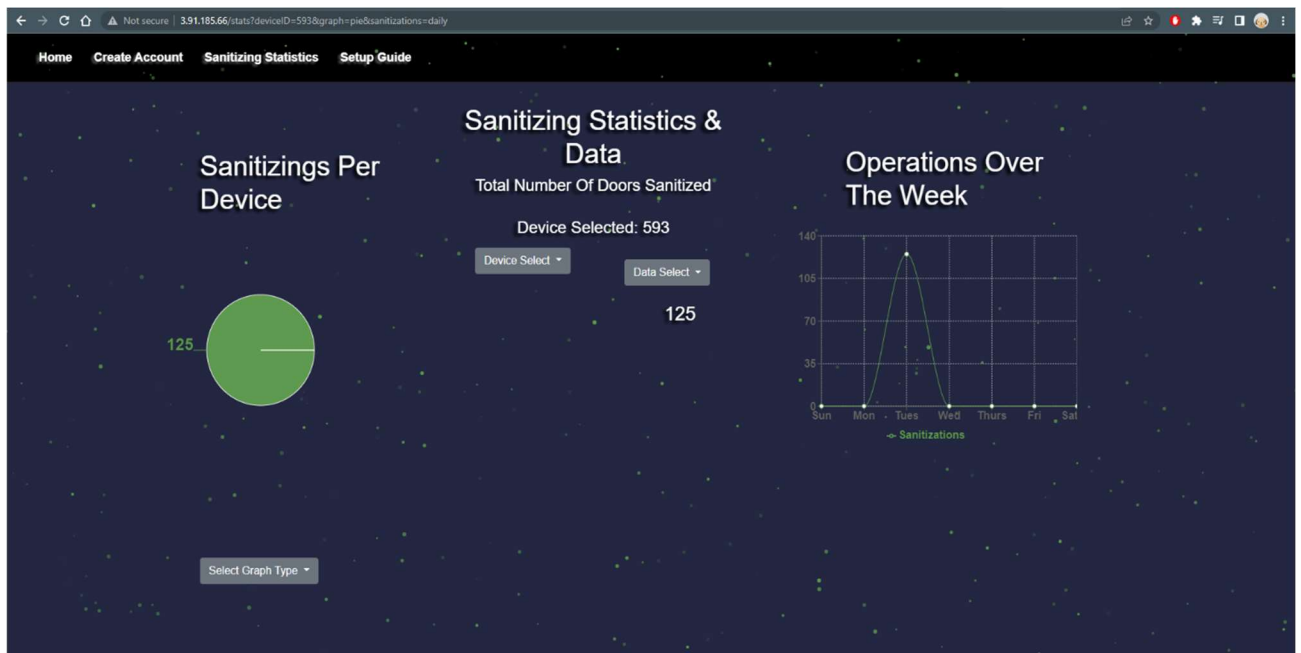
Not secure | 3.91.185.66/stats?deviceID=593&graph=pie&sanitizations=daily

Home Create Account Sanitizing Statistics Setup Guide

Sanitizings Per Device

125

Select Graph Type

Sanitizing Statistics & Data

Total Number Of Doors Sanitized

Device Selected: 593

Device Select

Data Select

125

Operations Over The Week

140
105
70
35
0
Sun Mon Tues Wed Thurs Fri Sat

Sanitizations